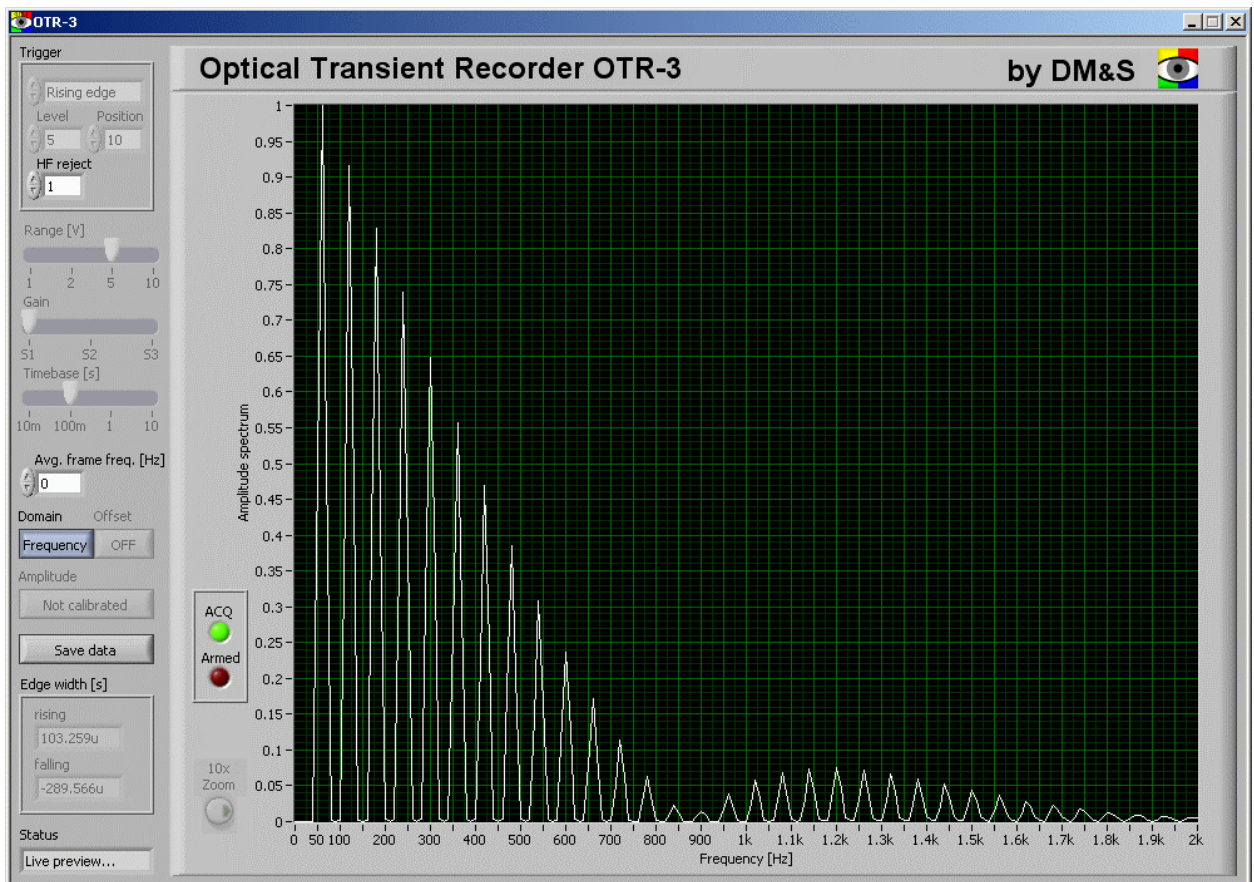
OTR-3

Trigger
Rising edge
Level 5
Position 10
HF reject
1

Range [V]
1 2 5 10
Gain
S1 S2 S3
Timebase [s]
10m 100m 1 10

Avg. frame freq. [Hz]
0

Domain
Offset
Frequency
OFF

Amplitude
Not calibrated

Save data

Edge width [s]
rising
103.259u
falling
-289.566u

Status
Live preview...

Optical Transient Recorder OTR-3
by DM&S

ACQ
Armed

10x Zoom

Amplitude spectrum
1
0.95
0.9
0.85
0.8
0.75
0.7
0.65
0.6
0.55
0.5
0.45
0.4
0.35
0.3
0.25
0.2
0.15
0.1
0.05
0

0 50 100 200 300 400 500 600 700 800 900 1k 1.1k 1.2k 1.3k 1.4k 1.5k 1.6k 1.7k 1.8k 1.9k 2k
Frequency [Hz]